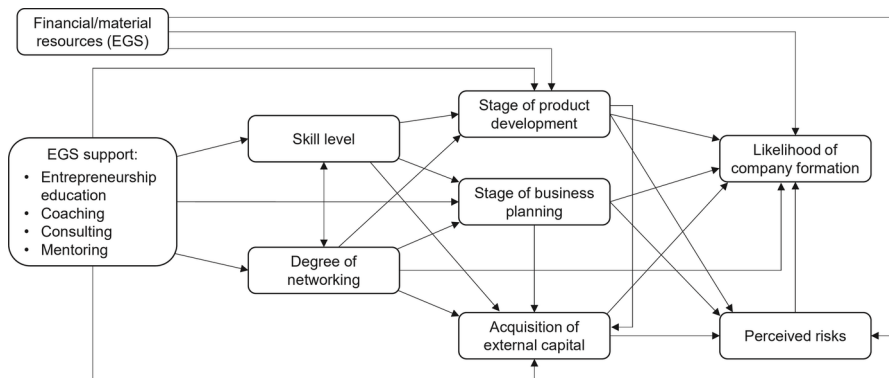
Financial/material resources (EGS)

EGS support:
- Entrepreneurship education
- Coaching
- Consulting
- Mentoring

Skill level

Degree of networking

Stage of product development

Stage of business planning

Acquisition of external capital

Likelihood of company formation

Perceived risks